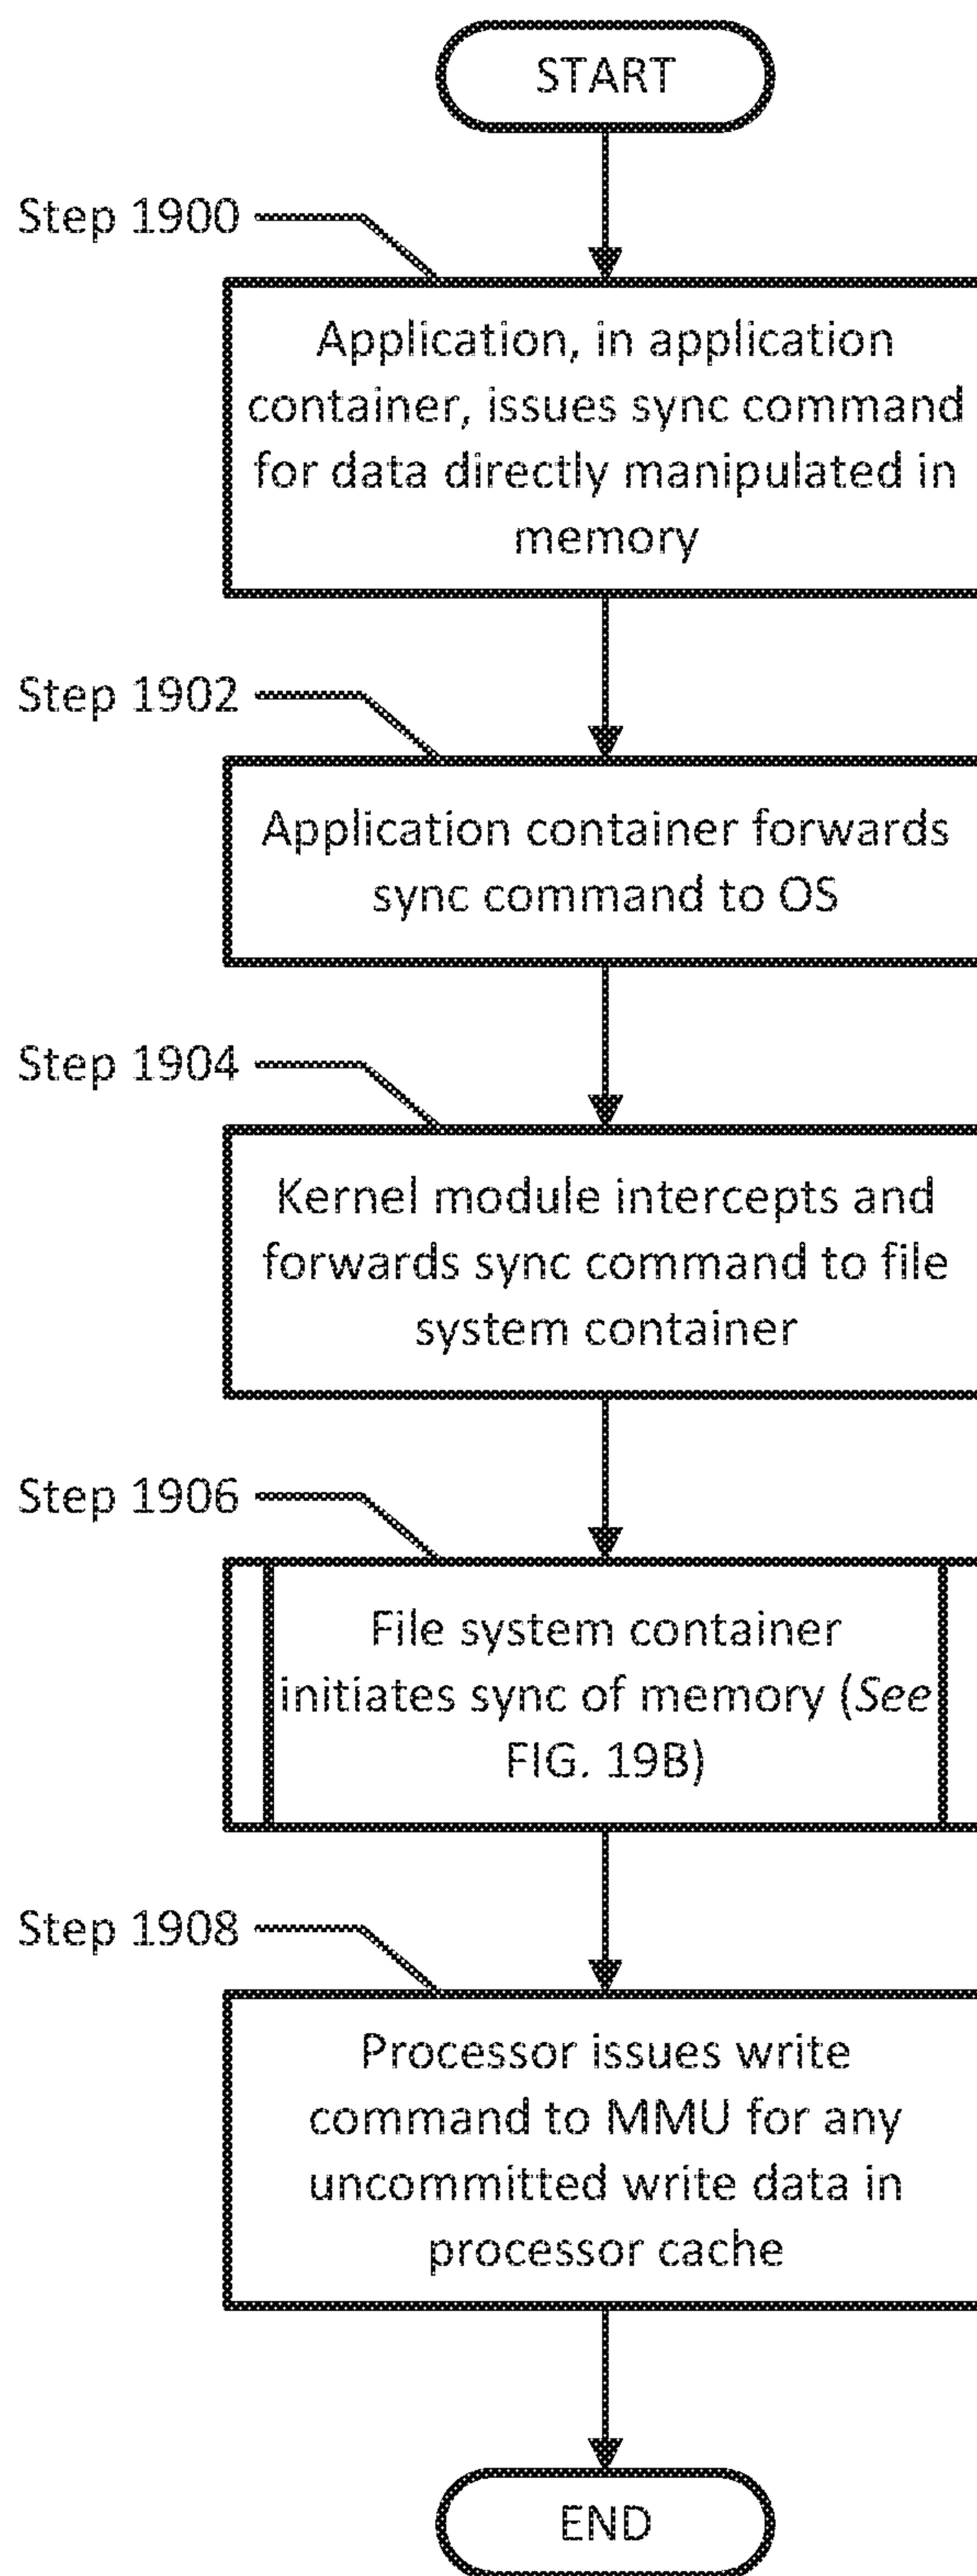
START

Step 1900

Application, in application container, issues sync command for data directly manipulated in memory

Step 1902

Application container forwards sync command to OS

Step 1904

Kernel module intercepts and forwards sync command to file system container

Step 1906

File system container initiates sync of memory (*See* FIG. 19B)

Step 1908

Processor issues write command to MMU for any uncommitted write data in processor cache

END